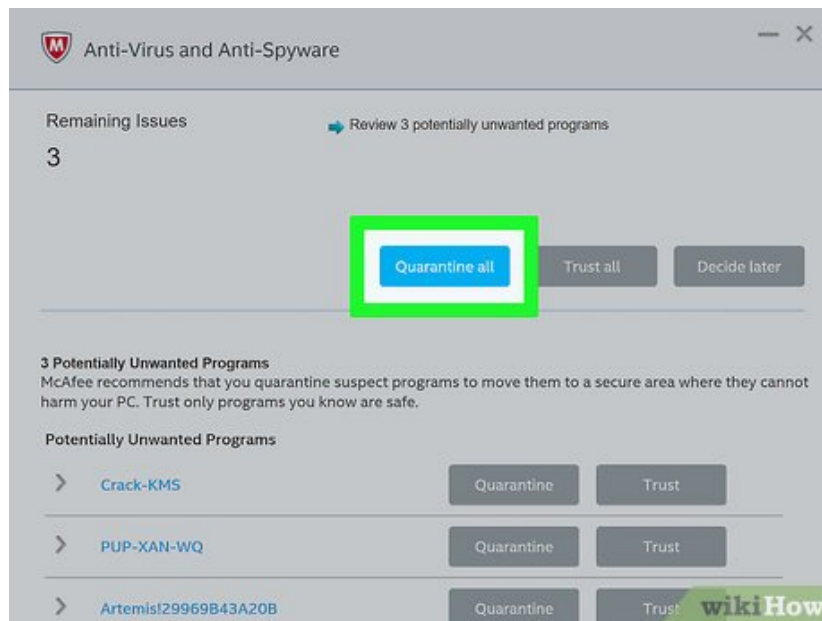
Anti-Virus and Anti-Spyware

Remaining Issues
3

Review 3 potentially unwanted programs

Quarantine all
Trust all
Decide later

3 Potentially Unwanted Programs
McAfee recommends that you quarantine suspect programs to move them to a secure area where they cannot harm your PC. Trust only programs you know are safe.

Potentially Unwanted Programs

Crack-KMS
Quarantine
Trust

PUP-XAN-WQ
Quarantine
Trust

Artemis!29969B43A20B
Quarantine
Trust

wikiHow